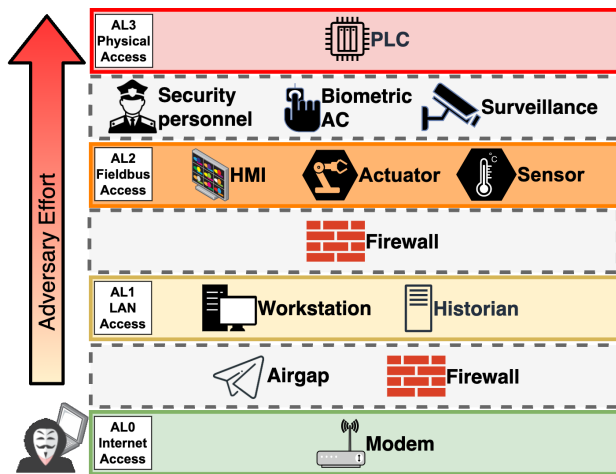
Adversary Effort

AL3
Physical
Access

PLC

Security
personnel

Biometric
AC

Surveillance

AL2
Fieldbus
Access

HMI

Actuator

°C

Sensor

Firewall

AL1
LAN
Access

Workstation

Historian

Airgap

Firewall

AL0
Internet
Access

Modem